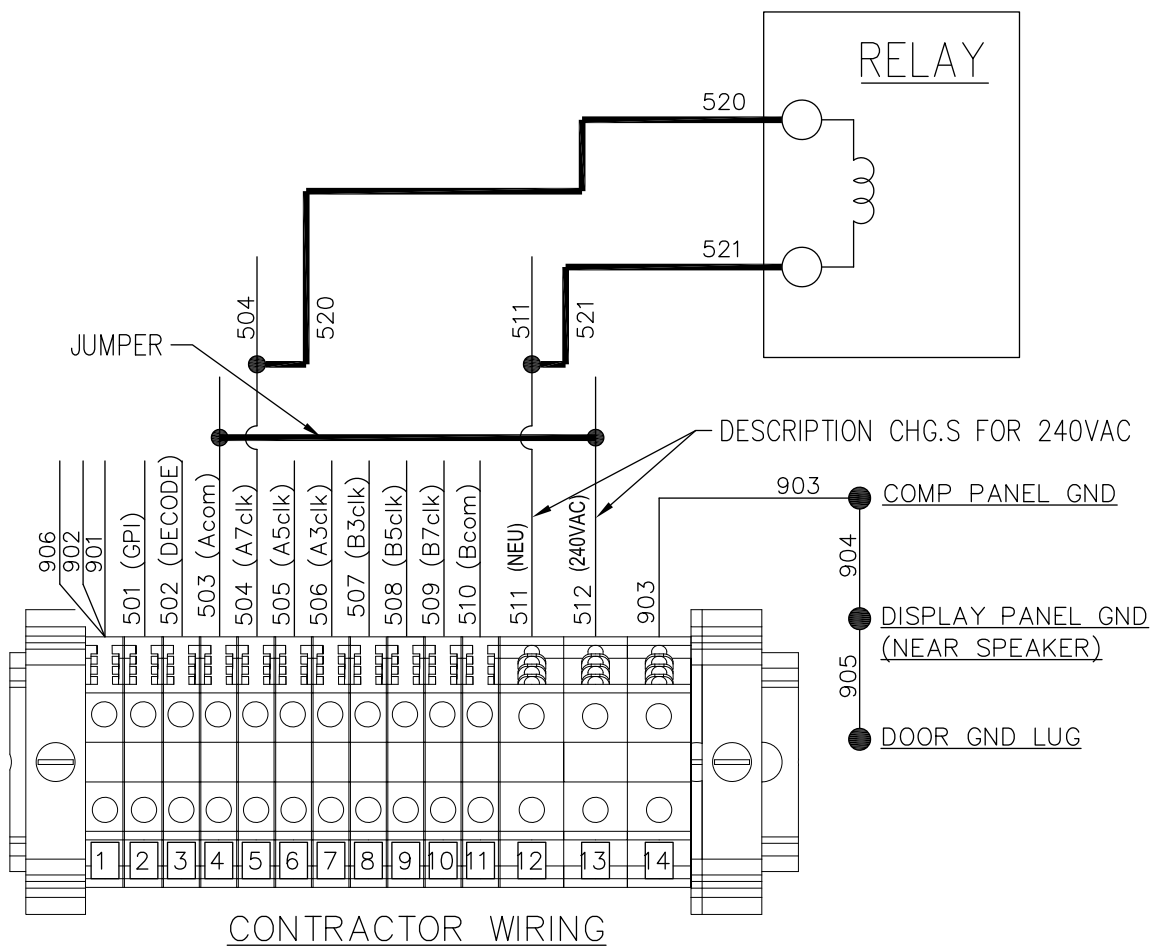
RELAY

520

521

504

520

511

521

JUMPER

DESCRIPTION CHG.S FOR 240VAC

903

COMP PANEL GND

904

DISPLAY PANEL GND
(NEAR SPEAKER)

905

DOOR GND LUG

906
902
901
501 (GPI)
502 (DECODE)
503 (Acom)
504 (A7clk)
505 (A5clk)
506 (A3clk)
507 (B3clk)
508 (B5clk)
509 (B7clk)
510 (Bcom)
511 (NEU)
512 (240VAC)
903

1 2 3 4 5 6 7 8 9 10 11 12 13 14

CONTRACTOR WIRING